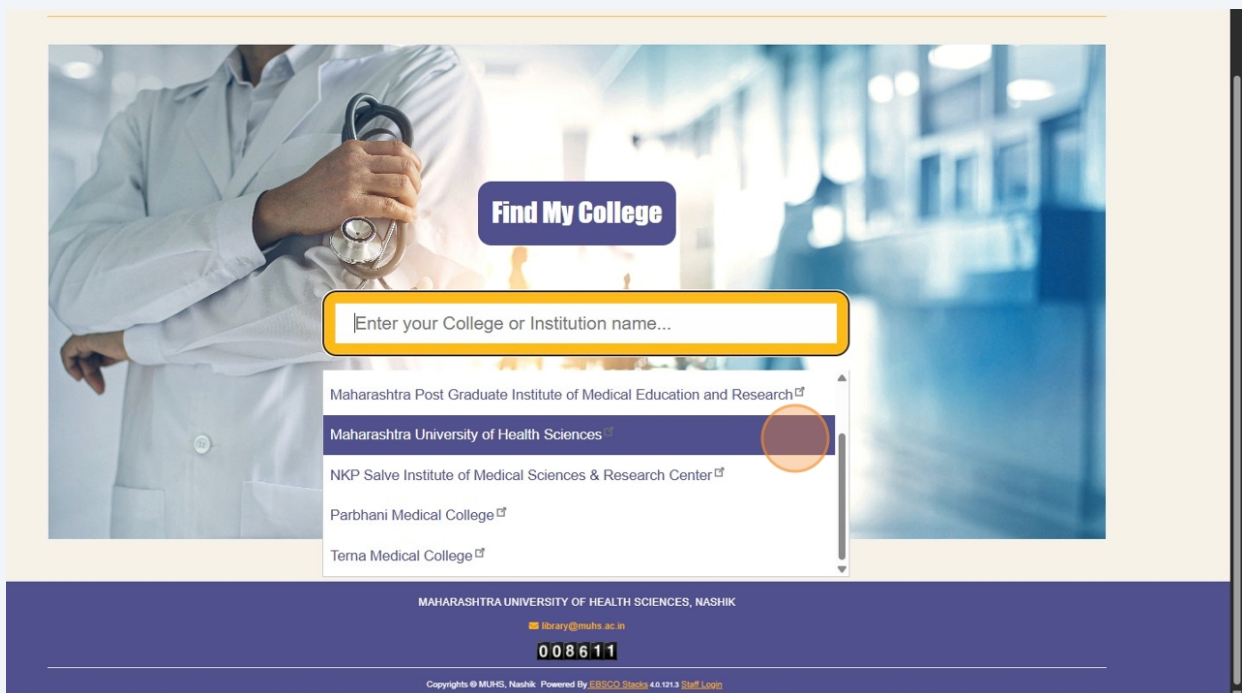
Find My College

Enter your College or Institution name...

Maharashtra Post Graduate Institute of Medical Education and Research

Maharashtra University of Health Sciences

NKP Salve Institute of Medical Sciences & Research Center

Parbhani Medical College

Terna Medical College

MAHARASHTRA UNIVERSITY OF HEALTH SCIENCES, NASHIK

library@muhs.ac.in

008611

Copyrights © MUHS, Nashik Powered By EBSCO Stacks 4.0.121.3 Staff Login